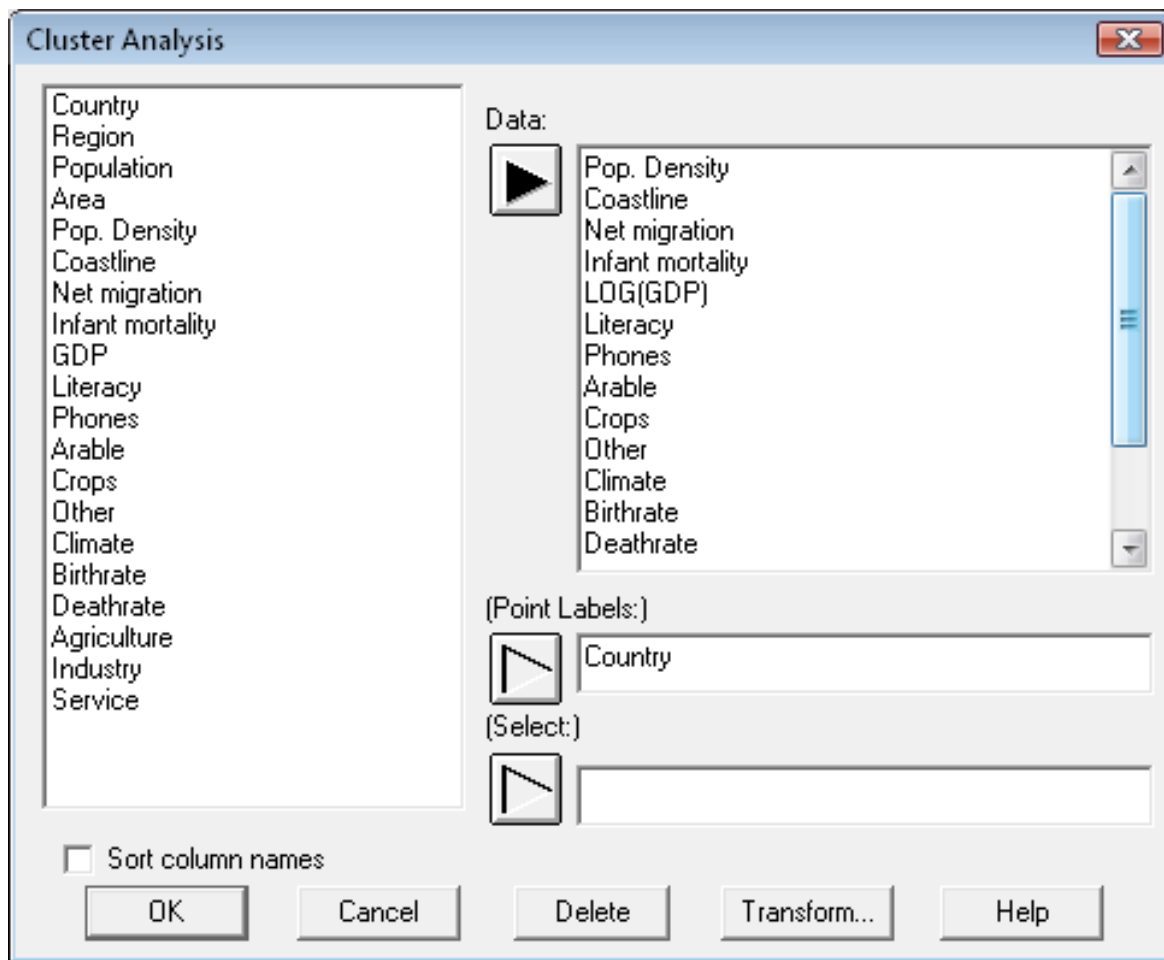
Cluster Analysis

Country
Region
Population
Area
Pop. Density
Coastline
Net migration
Infant mortality
GDP
Literacy
Phones
Arable
Crops
Other
Climate
Birthrate
Deathrate
Agriculture
Industry
Service

Data:

Pop. Density
Coastline
Net migration
Infant mortality
LOG(GDP)
Literacy
Phones
Arable
Crops
Other
Climate
Birthrate
Deathrate

(Point Labels:)

Country

(Select:)

Sort column names

OK
Cancel
Delete
Transform...
Help